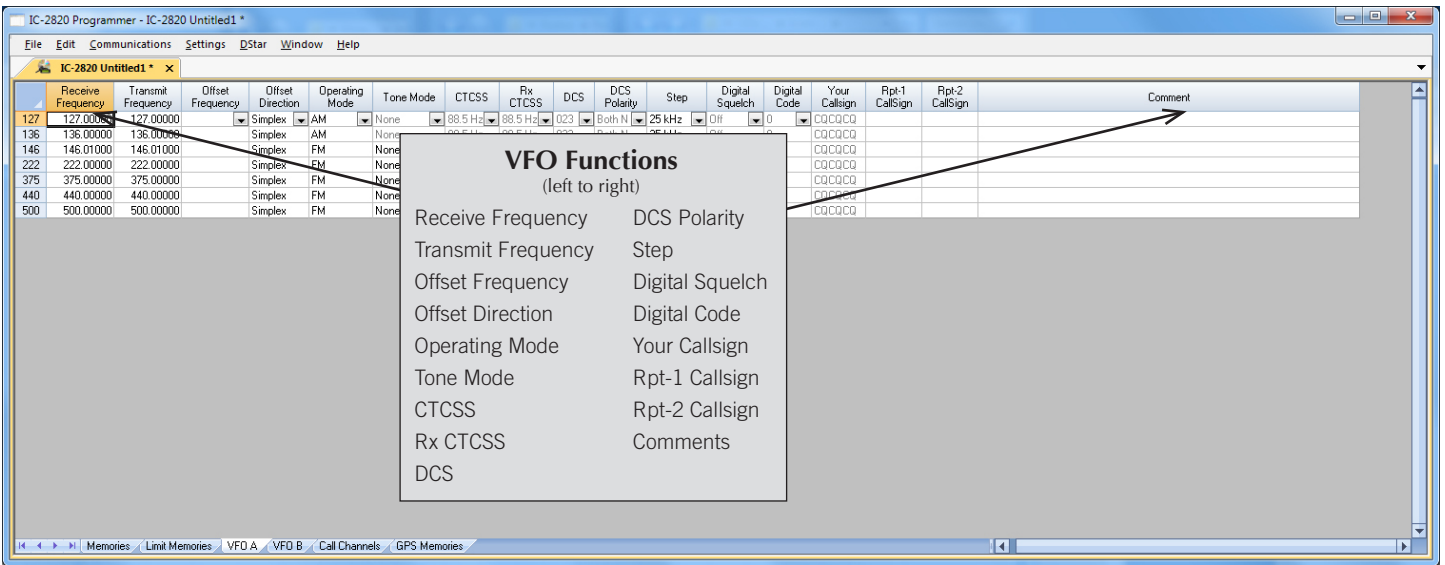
IC-2820 Programmer - IC-2820 Untitled1 *

File Edit Communications Settings DStar Window Help

IC-2820 Untitled1 *

| | Receive Frequency | Transmit Frequency | Offset Frequency | Offset Direction | Operating Mode | Tone Mode | CTCSS | Rx CTCSS | DCS | DCS Polarity | Step | Digital Squelch | Digital Code | Your Callsign | Rpt-1 CallSign | Rpt-2 CallSign | Comment |
|---|---|---|---|---|---|---|---|---|---|---|---|---|---|---|---|---|---|
| 127 | 127.00000 | 127.00000 | | Simplex | AM | None | 88.5 Hz | 88.5 Hz | 023 | Both N | 25 kHz | Off | 0 | CQCQCQ | | | |
| 136 | 136.00000 | 136.00000 | | Simplex | AM | None | | | | | | | | CQCQCQ | | | |
| 146 | 146.01000 | 146.01000 | | Simplex | FM | None | | | | | | | | CQCQCQ | | | |
| 222 | 222.00000 | 222.00000 | | Simplex | FM | None | | | | | | | | CQCQCQ | | | |
| 375 | 375.00000 | 375.00000 | | Simplex | FM | None | | | | | | | | CQCQCQ | | | |
| 440 | 440.00000 | 440.00000 | | Simplex | FM | None | | | | | | | | CQCQCQ | | | |
| 500 | 500.00000 | 500.00000 | | Simplex | FM | None | | | | | | | | CQCQCQ | | | |

VFO Functions
(left to right)

Receive Frequency
Transmit Frequency
Offset Frequency
Offset Direction
Operating Mode
Tone Mode
CTCSS
Rx CTCSS
DCS

DCS Polarity
Step
Digital Squelch
Digital Code
Your Callsign
Rpt-1 Callsign
Rpt-2 Callsign
Comments

Memories | Limit Memories | VFO A | VFO B | Call Channels | GPS Memories